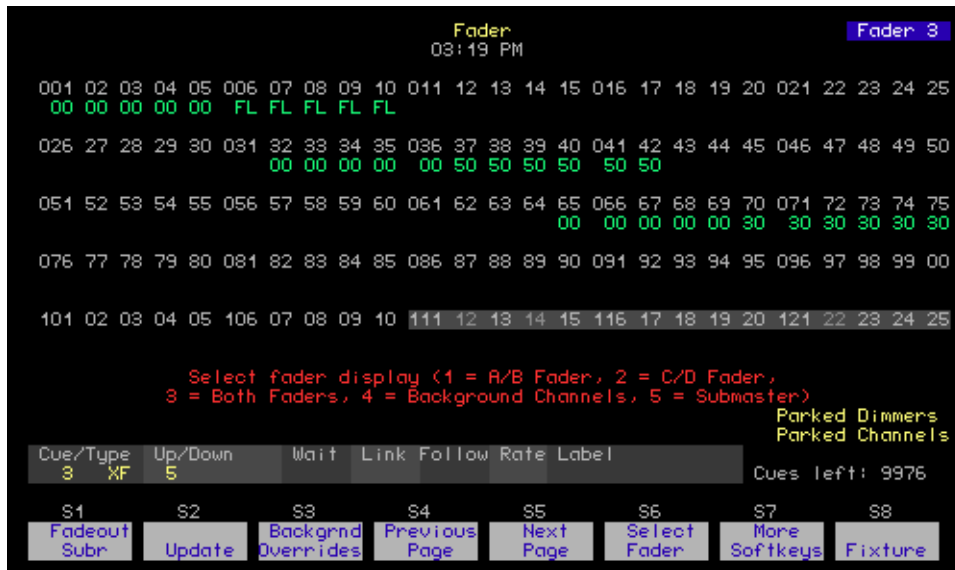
Fader
03:19 PM

Fader 3

001 02 03 04 05 006 07 08 09 10 011 12 13 14 15 016 17 18 19 20 021 22 23 24 25
00 00 00 00 00 FL FL FL FL FL

026 27 28 29 30 031 32 33 34 35 036 37 38 39 40 041 42 43 44 45 046 47 48 49 50
00 00 00 00 00 50 50 50 50 50 50

051 52 53 54 55 056 57 58 59 60 061 62 63 64 65 066 67 68 69 70 071 72 73 74 75
00 00 00 00 00 30 30 30 30 30 30

076 77 78 79 80 081 82 83 84 85 086 87 88 89 90 091 92 93 94 95 096 97 98 99 00

101 02 03 04 05 106 07 08 09 10 111 12 13 14 15 116 17 18 19 20 121 22 23 24 25

Select fader display (1 = A/B Fader, 2 = C/D Fader, 3 = Both Faders, 4 = Background Channels, 5 = Submaster)

Parked Dimmers
Parked Channels

| Cue/Type | Up/Down | Wait | Link | Follow | Rate | Label |
|---|---|---|---|---|---|---|
| 3 XF | 5 | | | | | |

Cues left: 9976

S1 Fadeout Subr
S2 Update
S3 Backgrnd Overrides
S4 Previous Page
S5 Next Page
S6 Select Fader
S7 More Softkeys
S8 Fixture